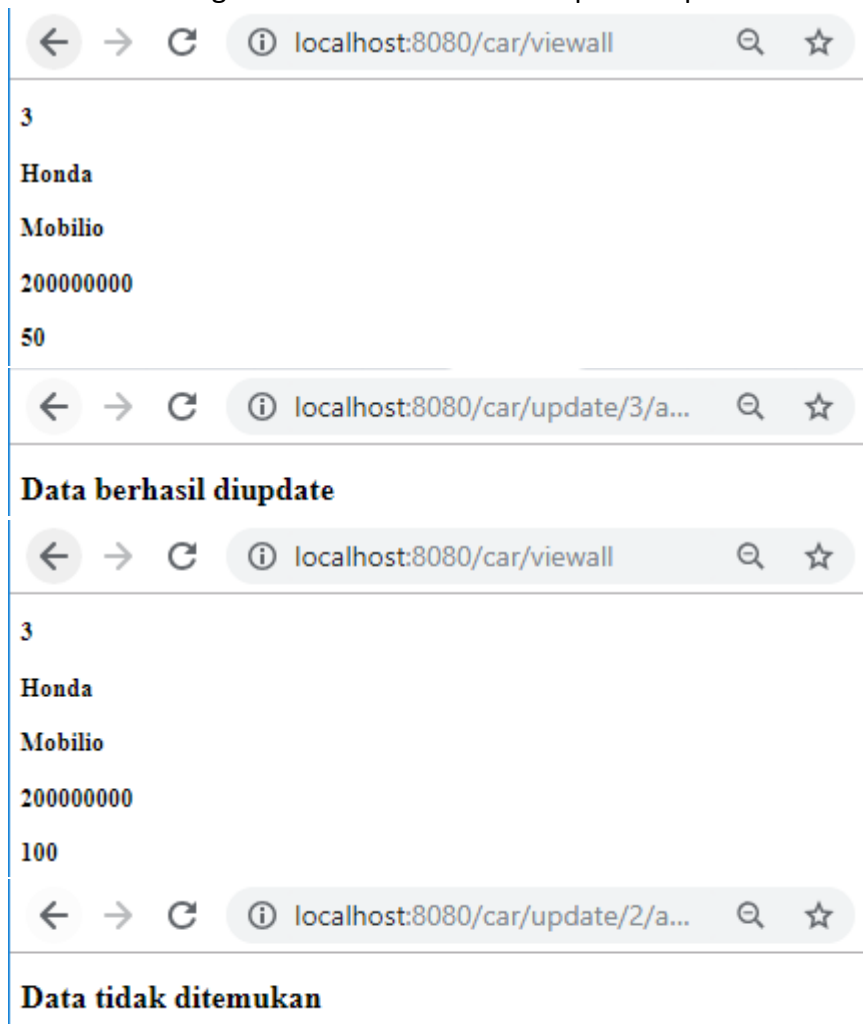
localhost:8080/car/viewall

3

Honda

Mobilio

200000000

50

localhost:8080/car/update/3/a...

Data berhasil diupdate

localhost:8080/car/viewall

3

Honda

Mobilio

200000000

100

localhost:8080/car/update/2/a...

Data tidak ditemukan